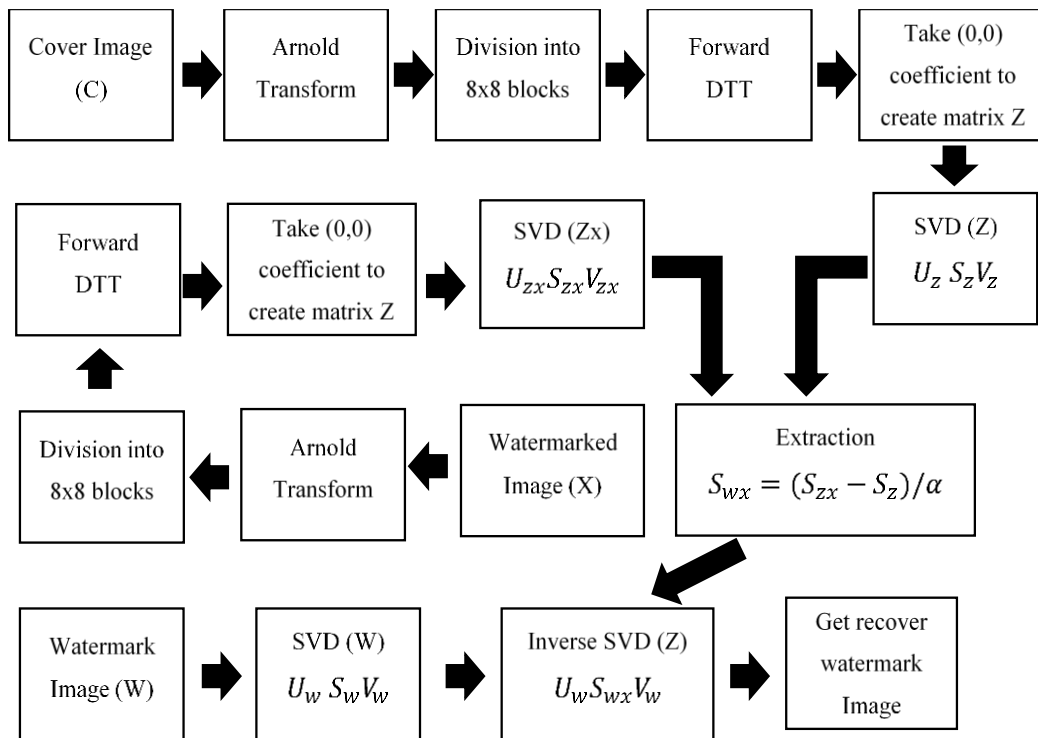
Cover Image (C)

Arnold Transform

Division into 8x8 blocks

Forward DTT

Take (0,0) coefficient to create matrix Z

SVD (Z) $U_z\ S_zV_z$

SVD (Zx) $U_{zx}S_{zx}V_{zx}$

Take (0,0) coefficient to create matrix Z

Forward DTT

Division into 8x8 blocks

Arnold Transform

Watermarked Image (X)

Extraction $S_{wx} = (S_{zx} - S_z)/\alpha$

Watermark Image (W)

SVD (W) $U_w\ S_wV_w$

Inverse SVD (Z) $U_wS_{wx}V_w$

Get recover watermark Image